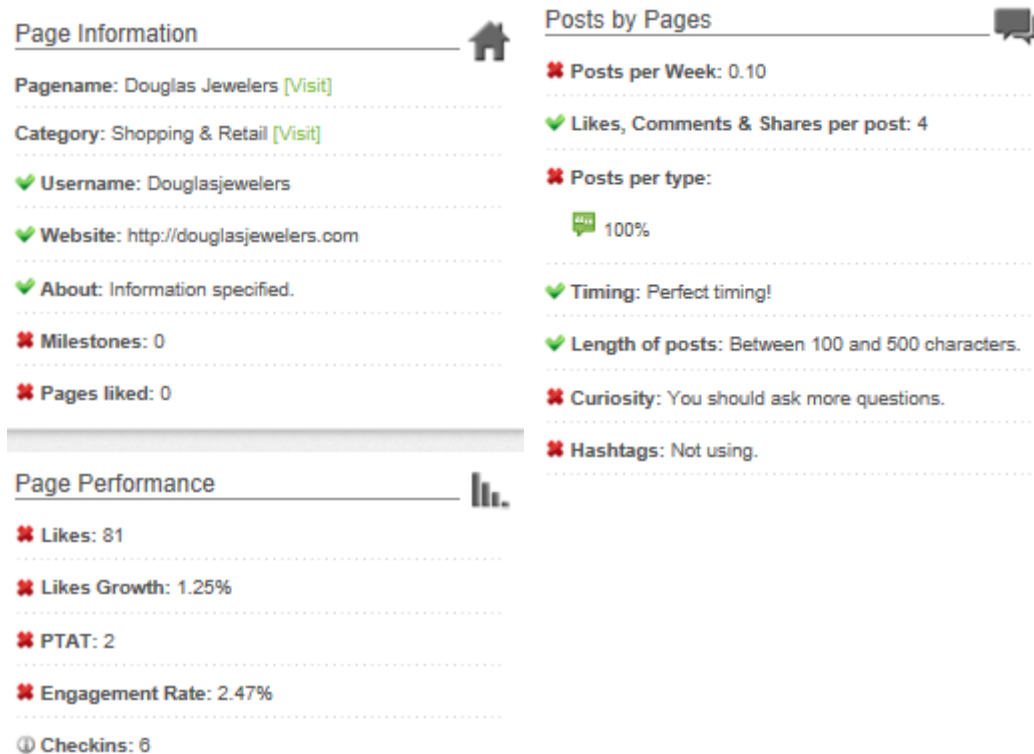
Page Information

Pagename: Douglas Jewelers [Visit]

Category: Shopping & Retail [Visit]

Username: Douglasjewelers

Website: http://douglasjewelers.com

About: Information specified.

Milestones: 0

Pages liked: 0

Page Performance

Likes: 81

Likes Growth: 1.25%

PTAT: 2

Engagement Rate: 2.47%

Checkins: 6

Posts by Pages

Posts per Week: 0.10

Likes, Comments & Shares per post: 4

Posts per type:

100%

Timing: Perfect timing!

Length of posts: Between 100 and 500 characters.

Curiosity: You should ask more questions.

Hashtags: Not using.